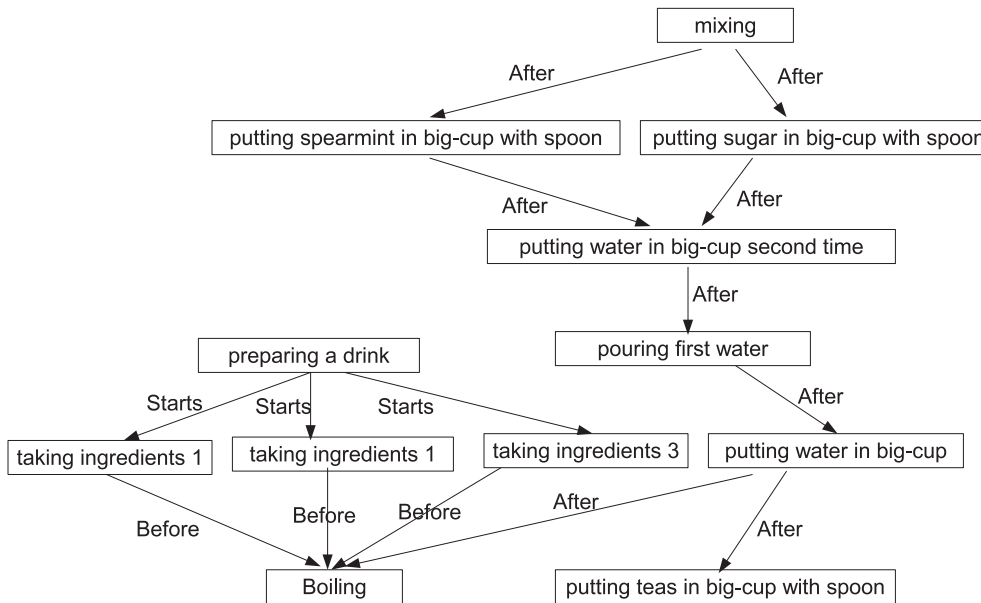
mixing

After

After

putting spearmint in big-cup with spoon

putting sugar in big-cup with spoor

After

After

putting water in big-cup second time

After

preparing a drink

pouring first water

Starts

Starts

Starts

After

taking ingredients 1

taking ingredients 1

taking ingredients 3

putting water in big-cup

Before

Before

Before

After

After

Boiling

putting teas in big-cup with spoon